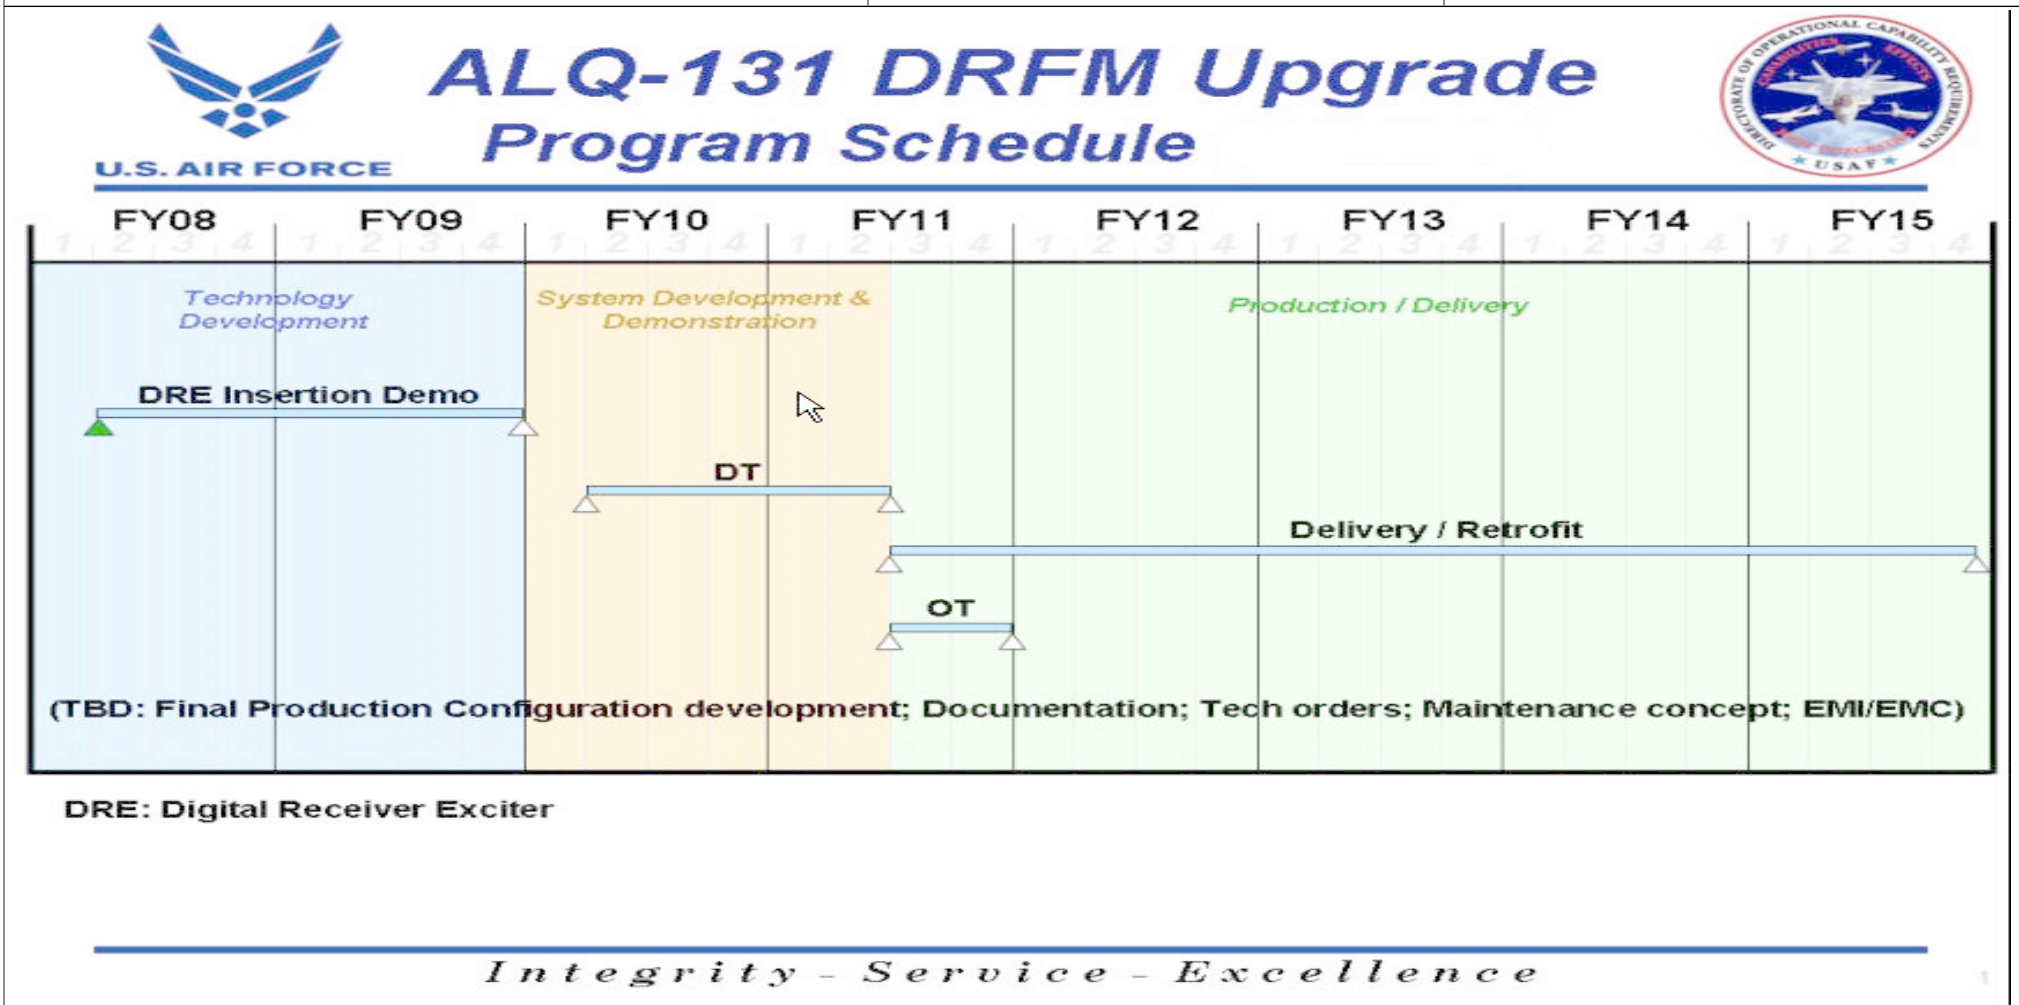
U.S. AIR FORCE

ALQ-131 DRFM Upgrade
Program Schedule

DIRECTORATE OF OPERATIONAL CAPABILITY REQUIREMENTS
CAPABILITIES EFFECTS
★ USAF ★

| FY08 | FY09 | FY10 | FY11 | FY12 | FY13 | FY14 | FY15 |
|---|---|---|---|---|---|---|---|
| 1 2 3 4 | 1 2 3 4 | 1 2 3 4 | 1 2 3 4 | 1 2 3 4 | 1 2 3 4 | 1 2 3 4 | 1 2 3 4 |

Technology Development

System Development & Demonstration

Production / Delivery

DRE Insertion Demo

DT

Delivery / Retrofit

OT

(TBD: Final Production Configuration development; Documentation; Tech orders; Maintenance concept; EMI/EMC)

DRE: Digital Receiver Exciter

Integrity - Service - Excellence